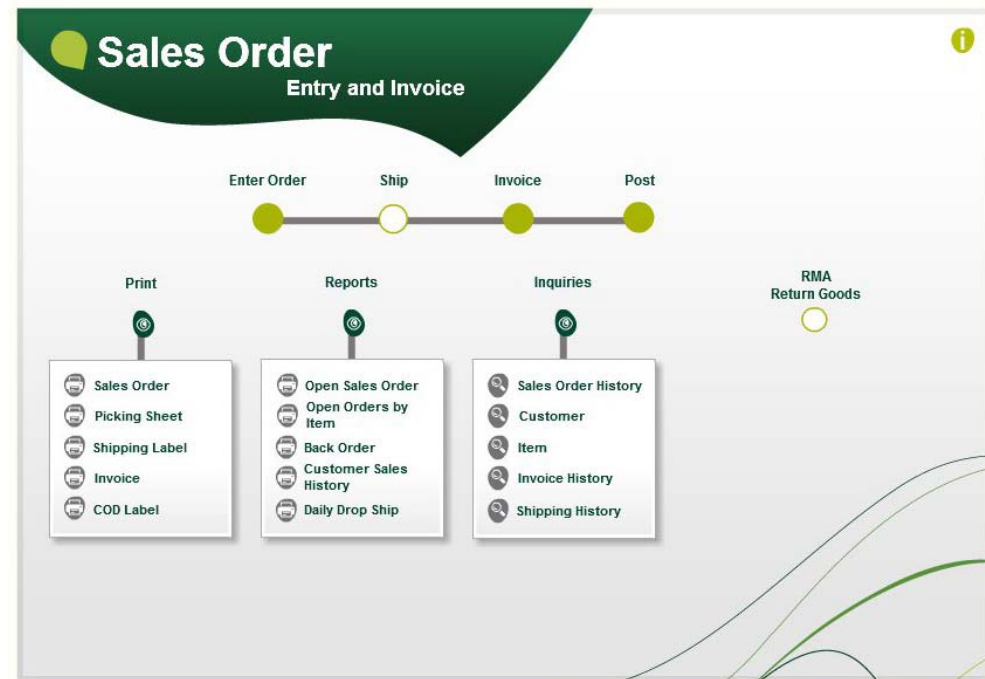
Sales Order
Entry and Invoice

Enter Order
Ship
Invoice
Post

Print
Reports
Inquiries
RMA
Return Goods

Sales Order
Picking Sheet
Shipping Label
Invoice
COD Label

Open Sales Order
Open Orders by Item
Back Order
Customer Sales History
Daily Drop Ship

Sales Order History
Customer
Item
Invoice History
Shipping History